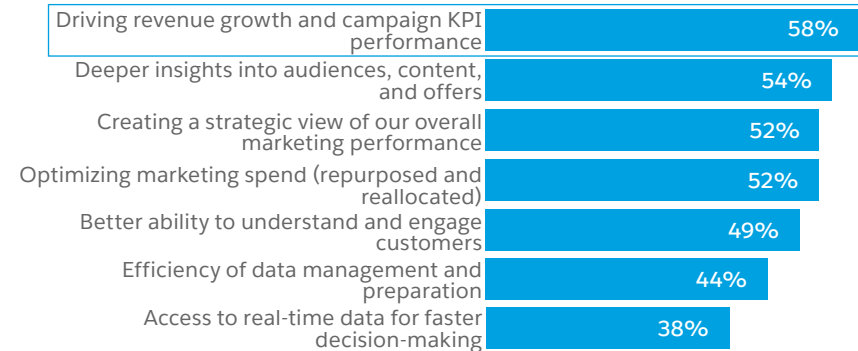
Driving revenue growth and campaign KPI performance
58%

Deeper insights into audiences, content, and offers
54%

Creating a strategic view of our overall marketing performance
52%

Optimizing marketing spend (repurposed and reallocated)
52%

Better ability to understand and engage customers
49%

Efficiency of data management and preparation
44%

Access to real-time data for faster decision-making
38%